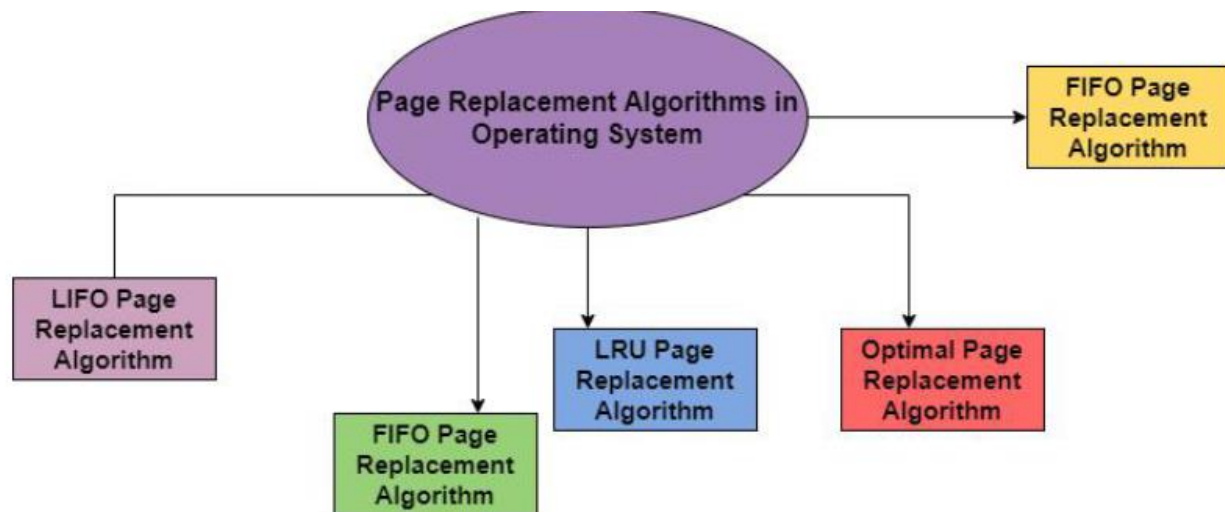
Page Replacement Algorithms in Operating System

FIFO Page Replacement Algorithm

LIFO Page Replacement Algorithm

FIFO Page Replacement Algorithm

LRU Page Replacement Algorithm

Optimal Page Replacement Algorithm